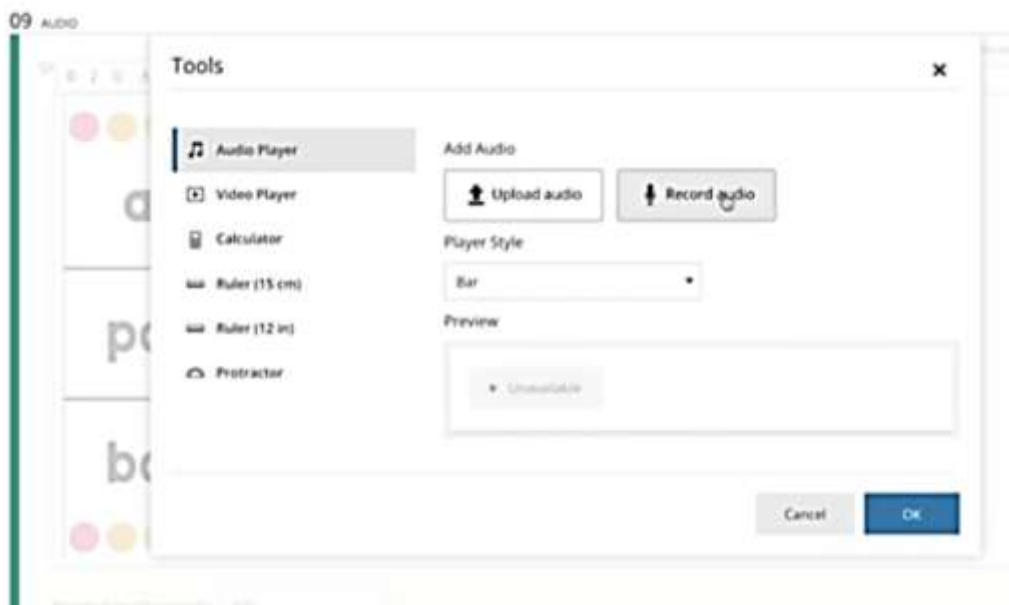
09 AUDIO

Tools

×

Audio Player

Video Player

Calculator

Ruler (15 cm)

Ruler (12 in)

Protractor

Add Audio

Upload audio

Record audio

Player Style

Bar

Preview

Unavailable

Cancel

OK

a

po

bo